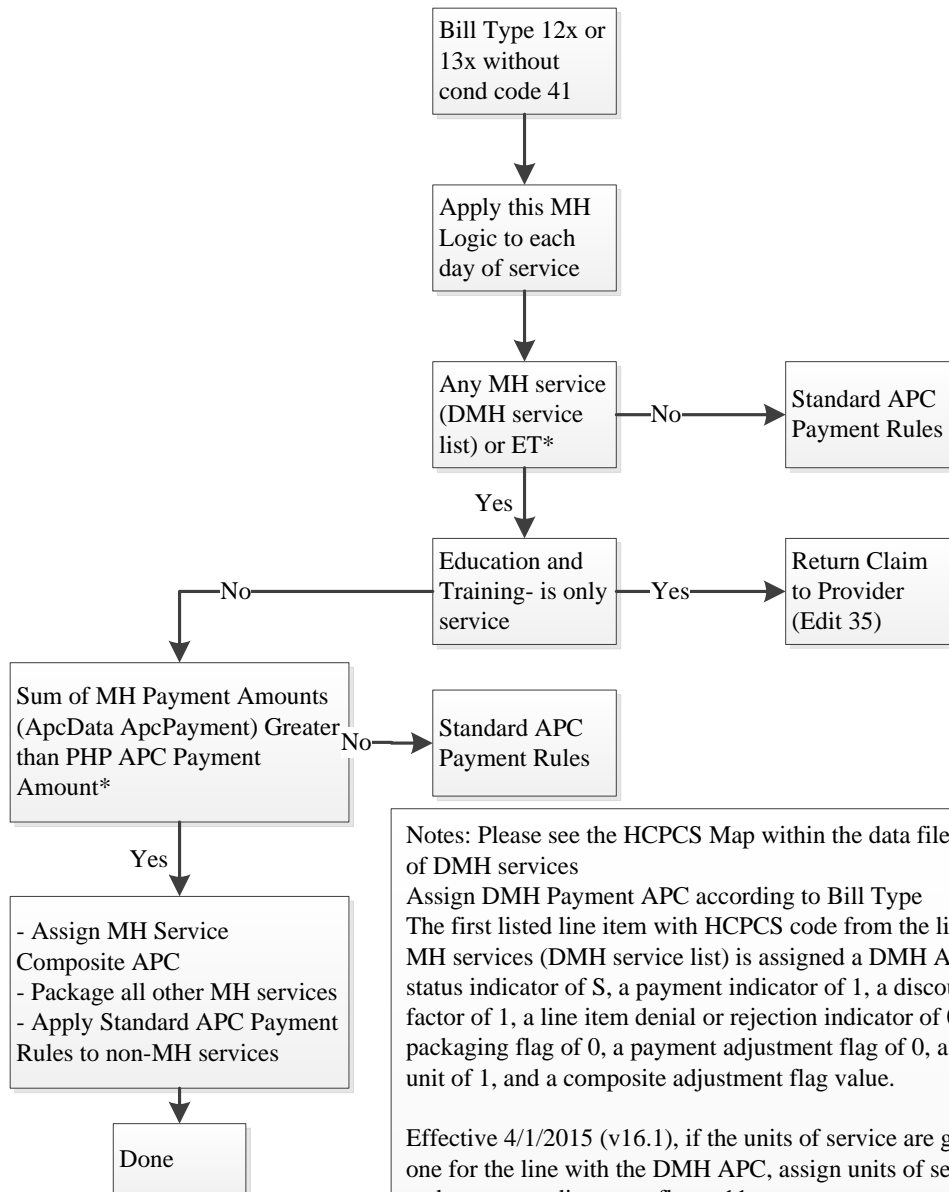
Bill Type 12x or 13x without cond code 41

Apply this MH Logic to each day of service

Any MH service (DMH service list) or ET*

No

Standard APC Payment Rules

Yes

Education and Training- is only service

Yes

Return Claim to Provider (Edit 35)

No

Sum of MH Payment Amounts (ApcData ApcPayment) Greater than PHP APC Payment Amount*

No

Standard APC Payment Rules

Yes

- Assign MH Service Composite APC
- Package all other MH services
- Apply Standard APC Payment Rules to non-MH services

Done

Notes: Please see the HCPCS Map within the data file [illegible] of DMH services
Assign DMH Payment APC according to Bill Type
The first listed line item with HCPCS code from the li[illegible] MH services (DMH service list) is assigned a DMH A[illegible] status indicator of S, a payment indicator of 1, a discou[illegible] factor of 1, a line item denial or rejection indicator of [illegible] packaging flag of 0, a payment adjustment flag of 0, a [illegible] unit of 1, and a composite adjustment flag value.

Effective 4/1/2015 (v16.1), if the units of service are g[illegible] one for the line with the DMH APC, assign units of se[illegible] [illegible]